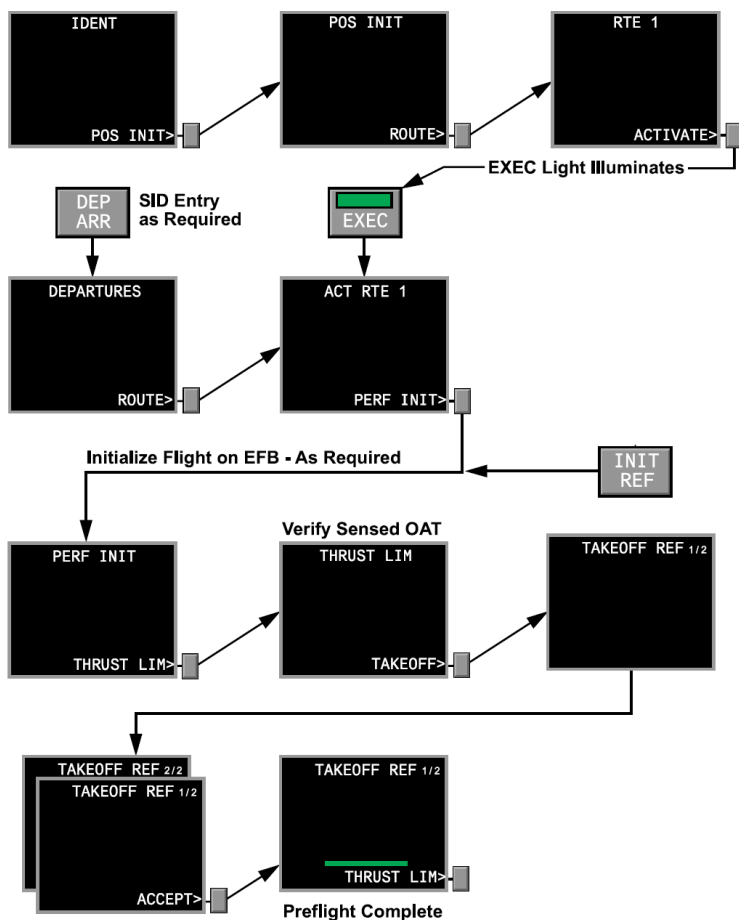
IDENT

POS INIT>

POS INIT

ROUTE>

RTE 1

ACTIVATE>

EXEC Light Illuminates

DEP ARR

SID Entry as Required

EXEC

DEPARTURES

ROUTE>

ACT RTE 1

PERF INIT>

Initialize Flight on EFB - As Required

INIT REF

Verify Sensed OAT

PERF INIT

THRUST LIM>

THRUST LIM

TAKEOFF>

TAKEOFF REF 1/2

TAKEOFF REF 2/2

TAKEOFF REF 1/2

ACCEPT>

TAKEOFF REF 1/2

THRUST LIM>

Preflight Complete